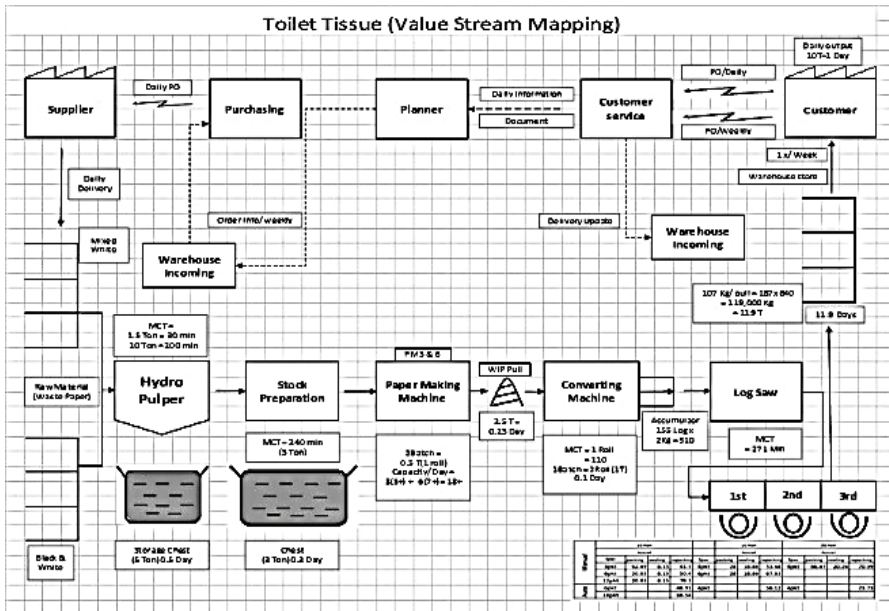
Toilet Tissue (Value Stream Mapping)

Supplier

Daily PO

Purchasing

Planner

Daily Information

Document

Customer service

PO/Daily

PO/Weekly

Daily output 10T-1 Day

Customer

Daily Delivery

1 x/ Week

Warehouse store

Order info/ weekly

Delivery update

Mixed White

Warehouse Incoming

Warehouse Incoming

107 Kg/ pull = 187 x 640 = 119,000 Kg = 11.9 T

11.9 Days

MCT = 1.5 Ton = 30 min 10 Ton = 100 min

Raw Material (Waste Paper)

Hydro Pulper

Stock Preparation

PM 3 & 6

Paper Making Machine

WIP Pull

2.5 T = 0.25 Day

Converting Machine

Log Saw

Accumulator 155 Logs 2Kg = 310

MCT = 240 min (3 Ton)

3Batch = 0.5 T (1 roll) Capacity/ Day = 8(3+) + 8(7+) = 18+

MCT = 1 Roll = 110 18batch = 3 Ros (1T) 0.1 Day

MCT = 27.1 Min

1st

2nd

3rd

Black & White

Storage Chest (5 Ton)-0.5 Day

Chest (3 Ton)-0.3 Day

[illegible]